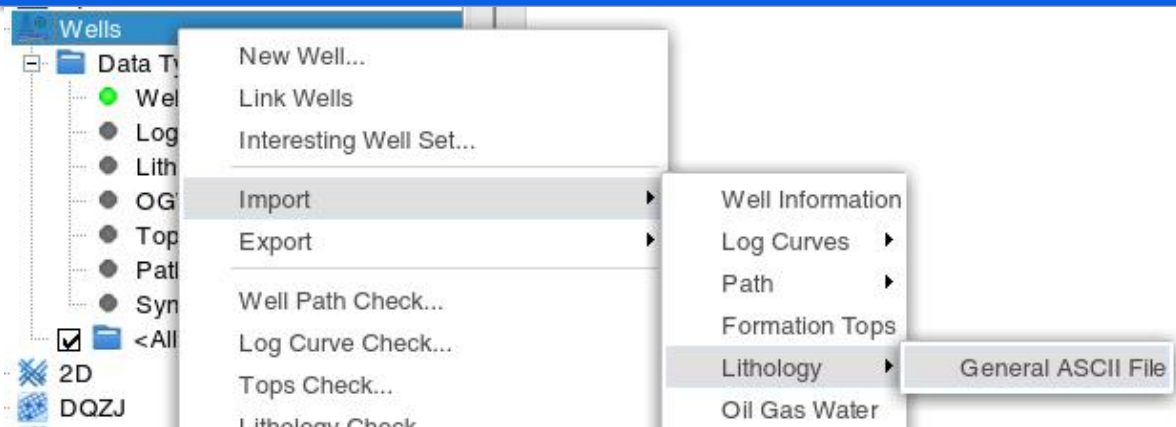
Wells
Data Ty
Wel
Log
Lith
OG
Top
Patl
Syn
<All
2D
DQZJ

New Well...
Link Wells
Interesting Well Set...
Import
Export
Well Path Check...
Log Curve Check...
Tops Check...
Lithology Check

Well Information
Log Curves
Path
Formation Tops
Lithology
Oil Gas Water

General ASCII File